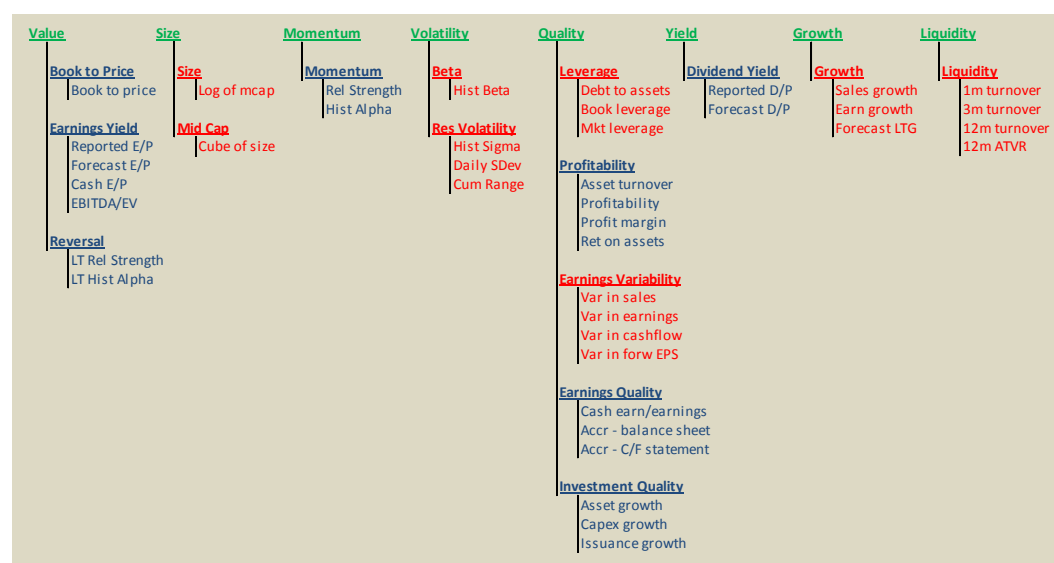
Value
Book to Price
Book to price
Earnings Yield
Reported E/P
Forecast E/P
Cash E/P
EBITDA/EV
Reversal
LT Rel Strength
LT Hist Alpha

Size
Size
Log of mcap
Mid Cap
Cube of size

Momentum
Momentum
Rel Strength
Hist Alpha

Volatility
Beta
Hist Beta
Res Volatility
Hist Sigma
Daily SDev
Cum Range

Quality
Leverage
Debt to assets
Book leverage
Mkt leverage
Profitability
Asset turnover
Profitability
Profit margin
Ret on assets
Earnings Variability
Var in sales
Var in earnings
Var in cashflow
Var in forw EPS
Earnings Quality
Cash earn/earnings
Accr - balance sheet
Accr - C/F statement
Investment Quality
Asset growth
Capex growth
Issuance growth

Yield
Dividend Yield
Reported D/P
Forecast D/P

Growth
Growth
Sales growth
Earn growth
Forecast LTG

Liquidity
Liquidity
1m turnover
3m turnover
12m turnover
12m ATVR